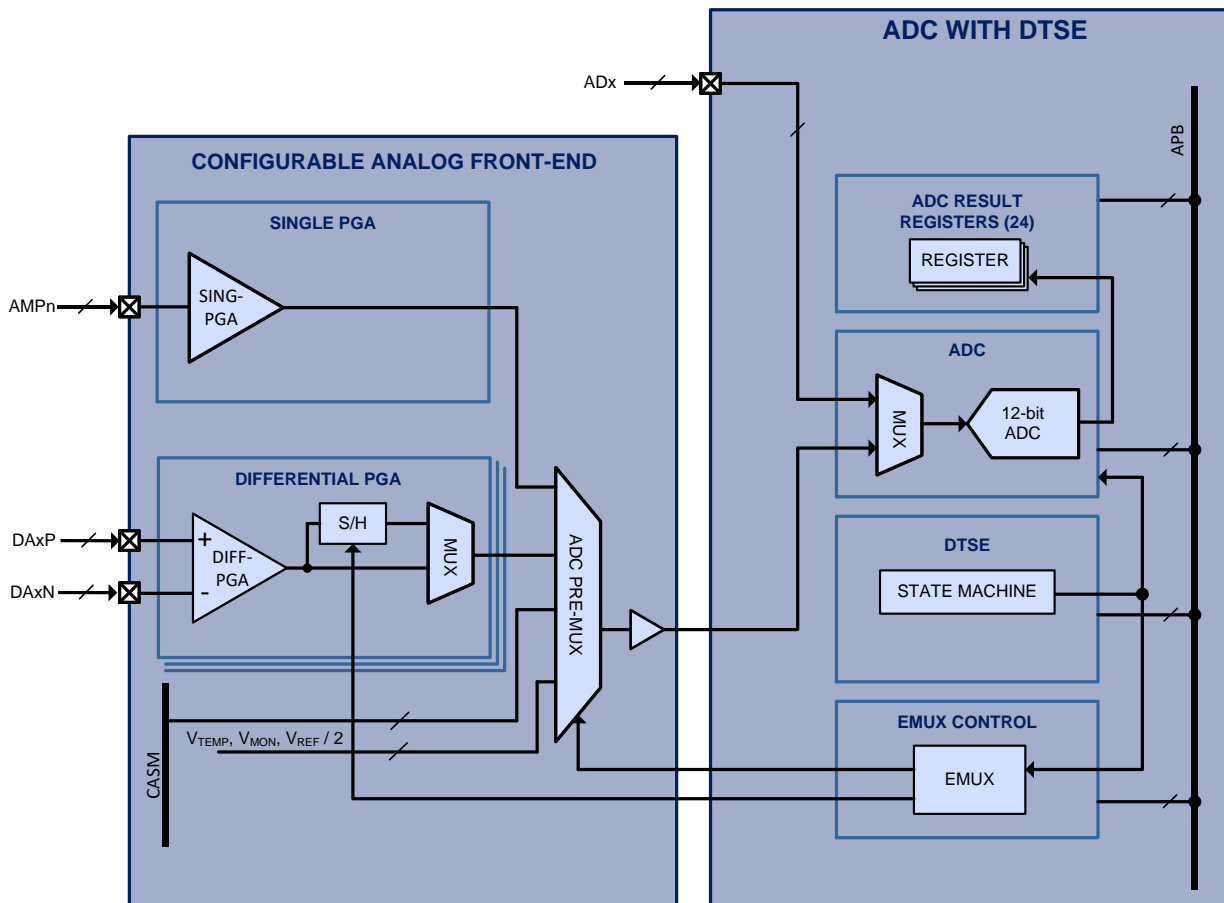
ADC WITH DTSE

ADx

APB

CONFIGURABLE ANALOG FRONT-END

SINGLE PGA

AMPn

SING-PGA

ADC RESULT REGISTERS (24)

REGISTER

ADC

MUX

12-bit ADC

DIFFERENTIAL PGA

DAxP

DAxN

+

DIFF-PGA

-

S/H

MUX

ADC PRE-MUX

DTSE

STATE MACHINE

CASM

$V_{TEMP}$, $V_{MON}$, $V_{REF}$ / 2

EMUX CONTROL

EMUX